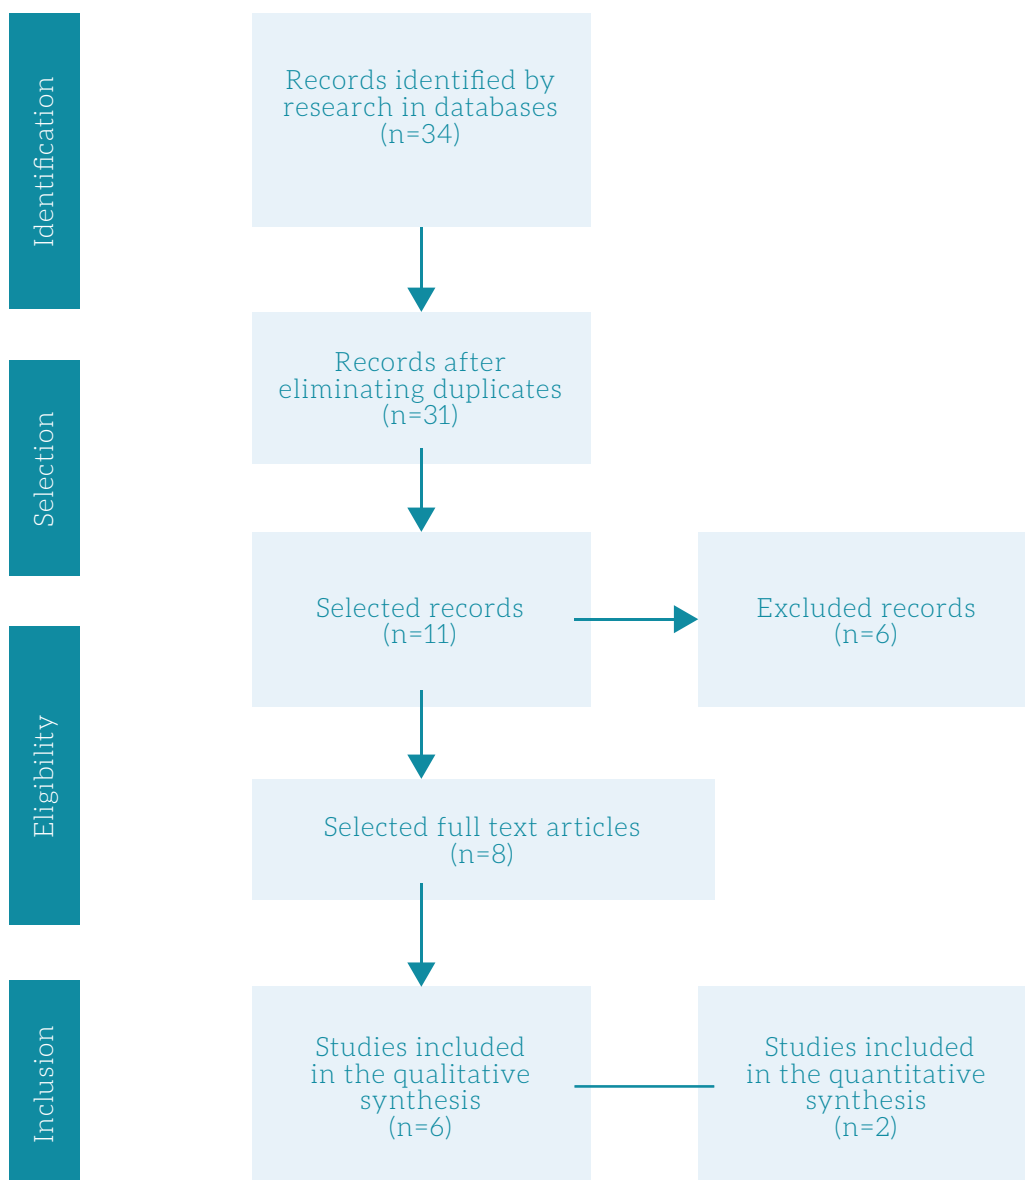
Identification

Records identified by research in databases (n=34)

Selection

Records after eliminating duplicates (n=31)

Selected records (n=11)

Excluded records (n=6)

Eligibility

Selected full text articles (n=8)

Inclusion

Studies included in the qualitative synthesis (n=6)

Studies included in the quantitative synthesis (n=2)